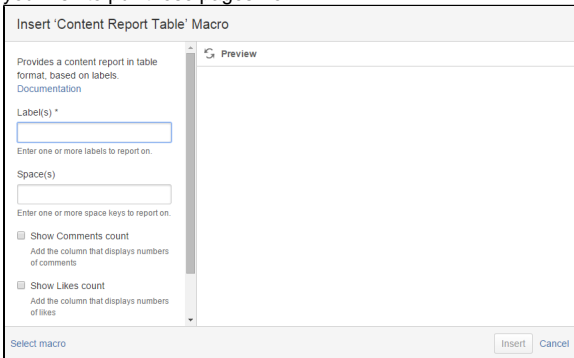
Insert 'Content Report Table' Macro

Provides a content report in table format, based on labels.
Documentation

Label(s) *

Enter one or more labels to report on.

Space(s)

Enter one or more space keys to report on.

Show Comments count
Add the column that displays numbers of comments

Show Likes count
Add the column that displays numbers of likes

Preview

Select macro

Insert Cancel